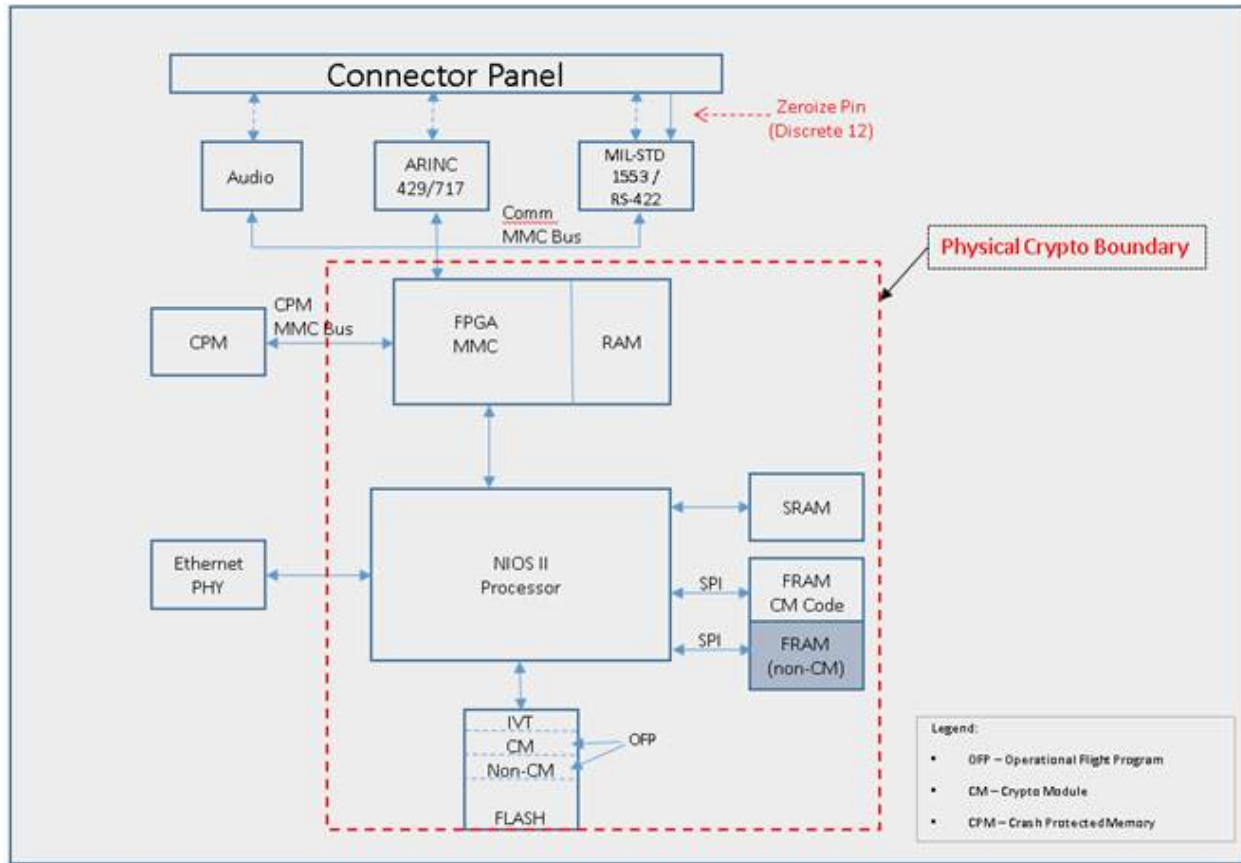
Connector Panel

Zeroize Pin
(Discrete 12)

Audio

ARINC
429/717

MIL-STD
1553 /
RS-422

Comm
MMC Bus

Physical Crypto Boundary

CPM
MMC Bus

CPM

FPGA
MMC

RAM

SRAM

Ethernet
PHY

NIOS II
Processor

SPI

FRAM
CM Code

SPI

FRAM
(non-CM)

IVT
CM
Non-CM
FLASH

OFP

Legend:
• OFP – Operational Flight Program
• CM – Crypto Module
• CPM – Crash Protected Memory